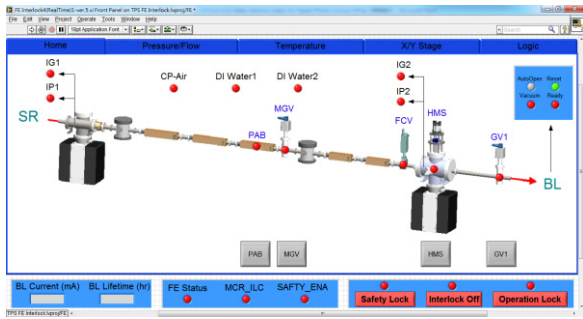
FE Interlock\RealTime\G-ver.5.vi Front Panel on TPS FE Interlock.lvproj/PE *
File Edit View Project Operate Tools Window Help
15pt Application Font
Search

Home
Pressure/Flow
Temperature
X/Y Stage
Logic

IG1
IP1
SR
CP-Air
DI Water1
DI Water2
MGV
PAB
IG2
IP2
HMS
FCV
GV1
BL
AutoOpen
Reset
Vacuum
Ready

PAB
MGV
HMS
GV1

BL Current (mA)
BL Lifetime (hr)
FE Status
MCR_ILC
SAFTY_ENA
Safety Lock
Interlock Off
Operation Lock

TPS FE Interlock.lvproj/PE